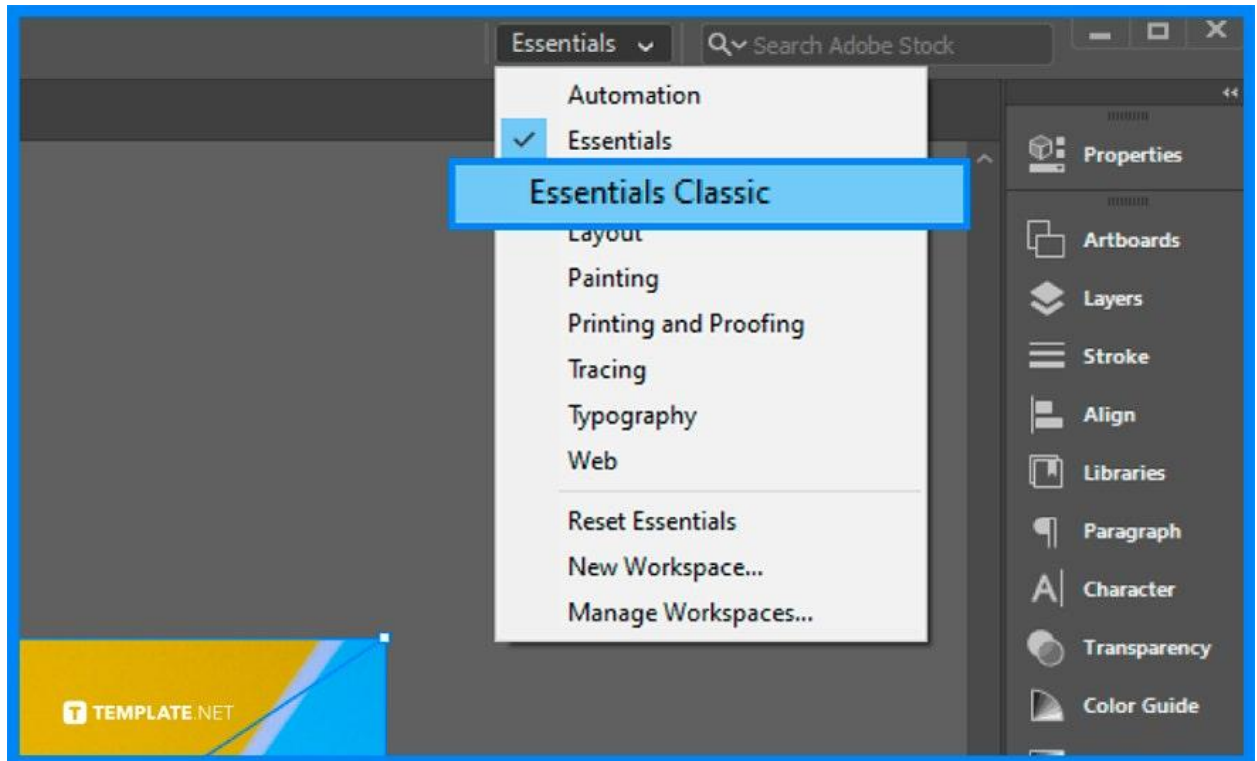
Essentials

Search Adobe Stock

Automation
Essentials
Essentials Classic
Layout
Painting
Printing and Proofing
Tracing
Typography
Web
Reset Essentials
New Workspace...
Manage Workspaces...

Properties
Artboards
Layers
Stroke
Align
Libraries
Paragraph
Character
Transparency
Color Guide

TEMPLATE.NET